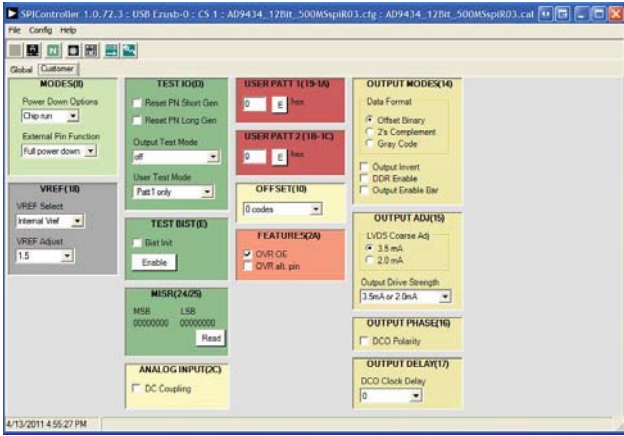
SPIController 1.0.72.3 : USB Ezusb-0 : CS 1 : AD9434_12Bit_500MSspiR03.cfg : AD9434_12Bit_500MSspiR03.cal

File Config Help

Global Customer

MODES(8)
Power Down Options
Chip run
External Pin Function
Full power down

VREF(18)
VREF Select
Internal Vref
VREF Adjust
1.5

TEST IO(D)
Reset PN Short Gen
Reset PN Long Gen
Output Test Mode
off
User Test Mode
Patt1 only

TEST BIST(E)
Bist Init
Enable

MISR(24/25)
MSB LSB
00000000 00000000
Read

ANALOG INPUT(2C)
DC Coupling

USER PATT 1(19-1A)
0 E hex

USER PATT 2(1B-1C)
0 E hex

OFFSET(10)
0 codes

FEATURES(2A)
OVR OE
OVR alt. pin

OUTPUT MODES(14)
Data Format
Offset Binary
2's Complement
Gray Code
Output Invert
DDR Enable
Output Enable Bar

OUTPUT ADJ(15)
LVDS Coarse Adj
3.5 mA
2.0 mA
Output Drive Strength
3.5mA or 2.0mA

OUTPUT PHASE(16)
DCO Polarity

OUTPUT DELAY(17)
DCO Clock Delay
0

4/13/2011 4:55:27 PM